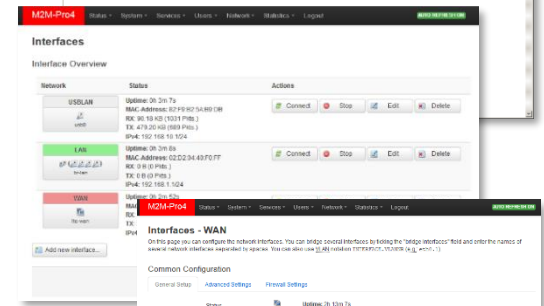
M2M-Pro4 Status System Services Users Network Statistics Logout

AUTO REFRESH ON

Interfaces

Interface Overview

| Network | Status | Actions |
|---|---|---|
| USBLAN usb0 | Uptime: 0h 3m 7s MAC Address: 82:F8:62:5A:B0:DB RX: 96.16 KB (1031 Pkts.) TX: 479.20 KB (889 Pkts.) IPv4: 192.168.10.1/24 | Connect Stop Edit Delete |
| LAN br-lan | Uptime: 0h 3m 8s MAC Address: 02:D2:34:40:F0:FF RX: 0 B (0 Pkts.) TX: 0 B (0 Pkts.) IPv4: 192.168.1.1/24 | Connect Stop Edit Delete |
| WAN 3g-wan | Uptime: 0h 3m 52s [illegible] RX: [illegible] TX: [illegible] IPv4: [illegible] | |

Add new interface...

M2M-Pro4 Status System Services Users Network Statistics Logout

AUTO REFRESH ON

Interfaces - WAN

On this page you can configure the network interfaces. You can bridge several interfaces by ticking the "bridge interfaces" field and enter the names of several network interfaces separated by spaces. You can also use VLAN notation INTERFACE.VLANNR (e.g.: eth0.1).

Common Configuration

General Setup Advanced Settings Firewall Settings

Status Uptime: 0h 13m 7s